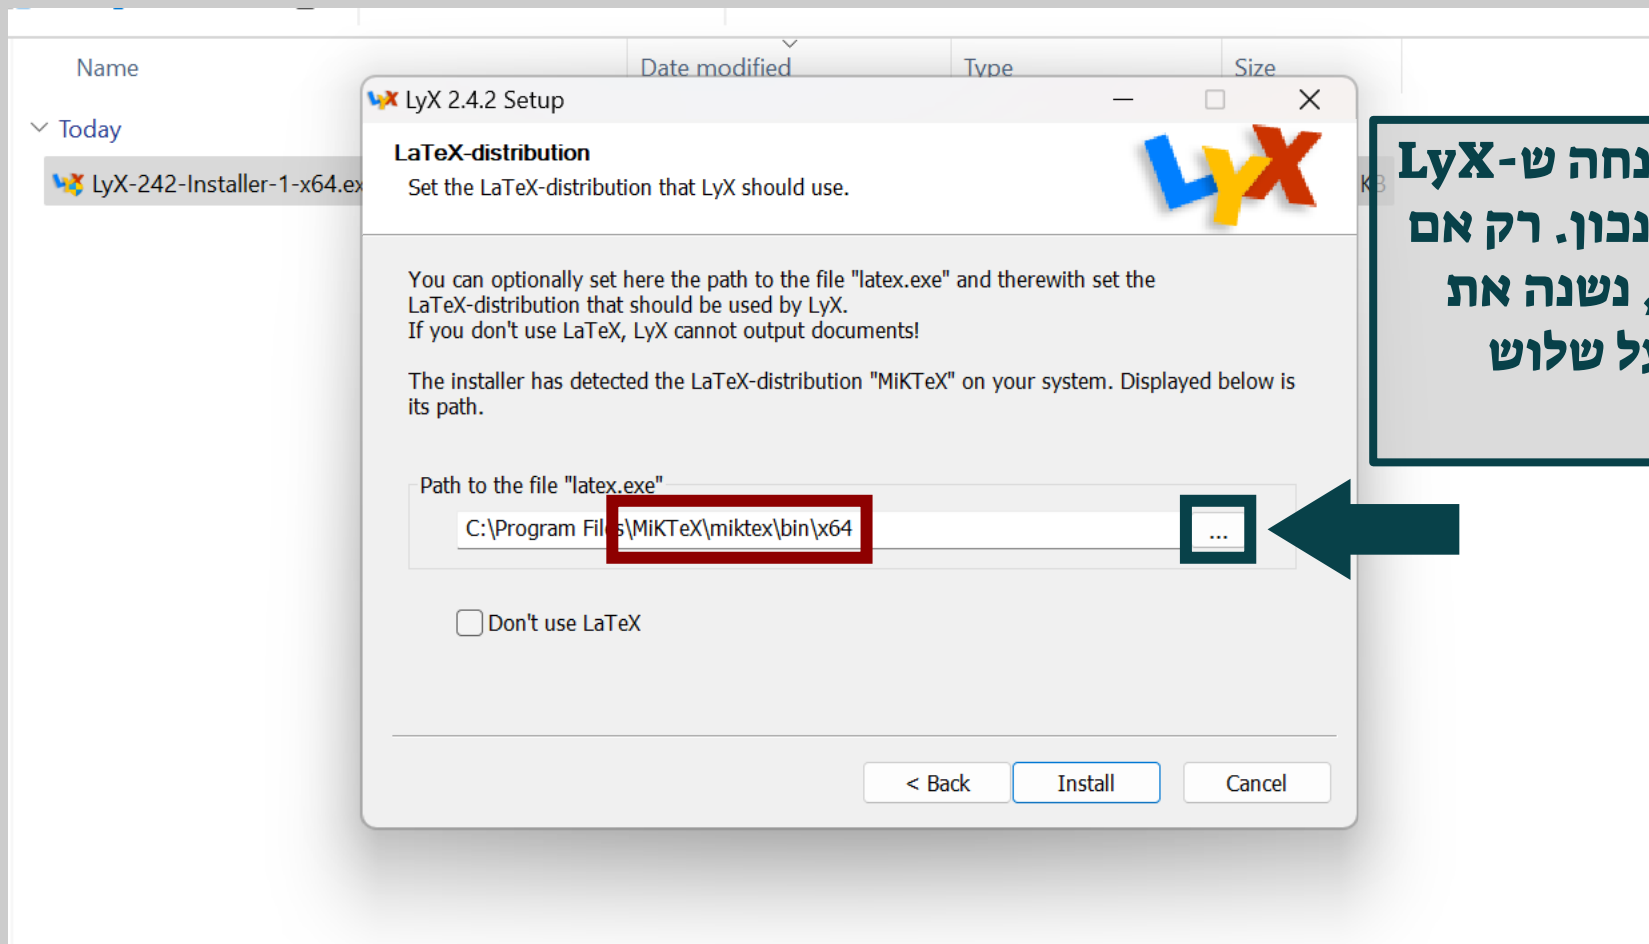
Name
Date modified
Type
Size
Today
LyX-242-Installer-1-x64.ex
KB

LyX 2.4.2 Setup

LaTeX-distribution
Set the LaTeX-distribution that LyX should use.

You can optionally set here the path to the file "latex.exe" and therewith set the LaTeX-distribution that should be used by LyX.
If you don't use LaTeX, LyX cannot output documents!

The installer has detected the LaTeX-distribution "MiKTeX" on your system. Displayed below is its path.

Path to the file "latex.exe"
C:\Program Fil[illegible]s\MiKTeX\miktex\bin\x64
...

Don't use LaTeX

< Back
Install
Cancel

נחה ש-LyX
נכון. רק אם
, נשנה את
על שלוש